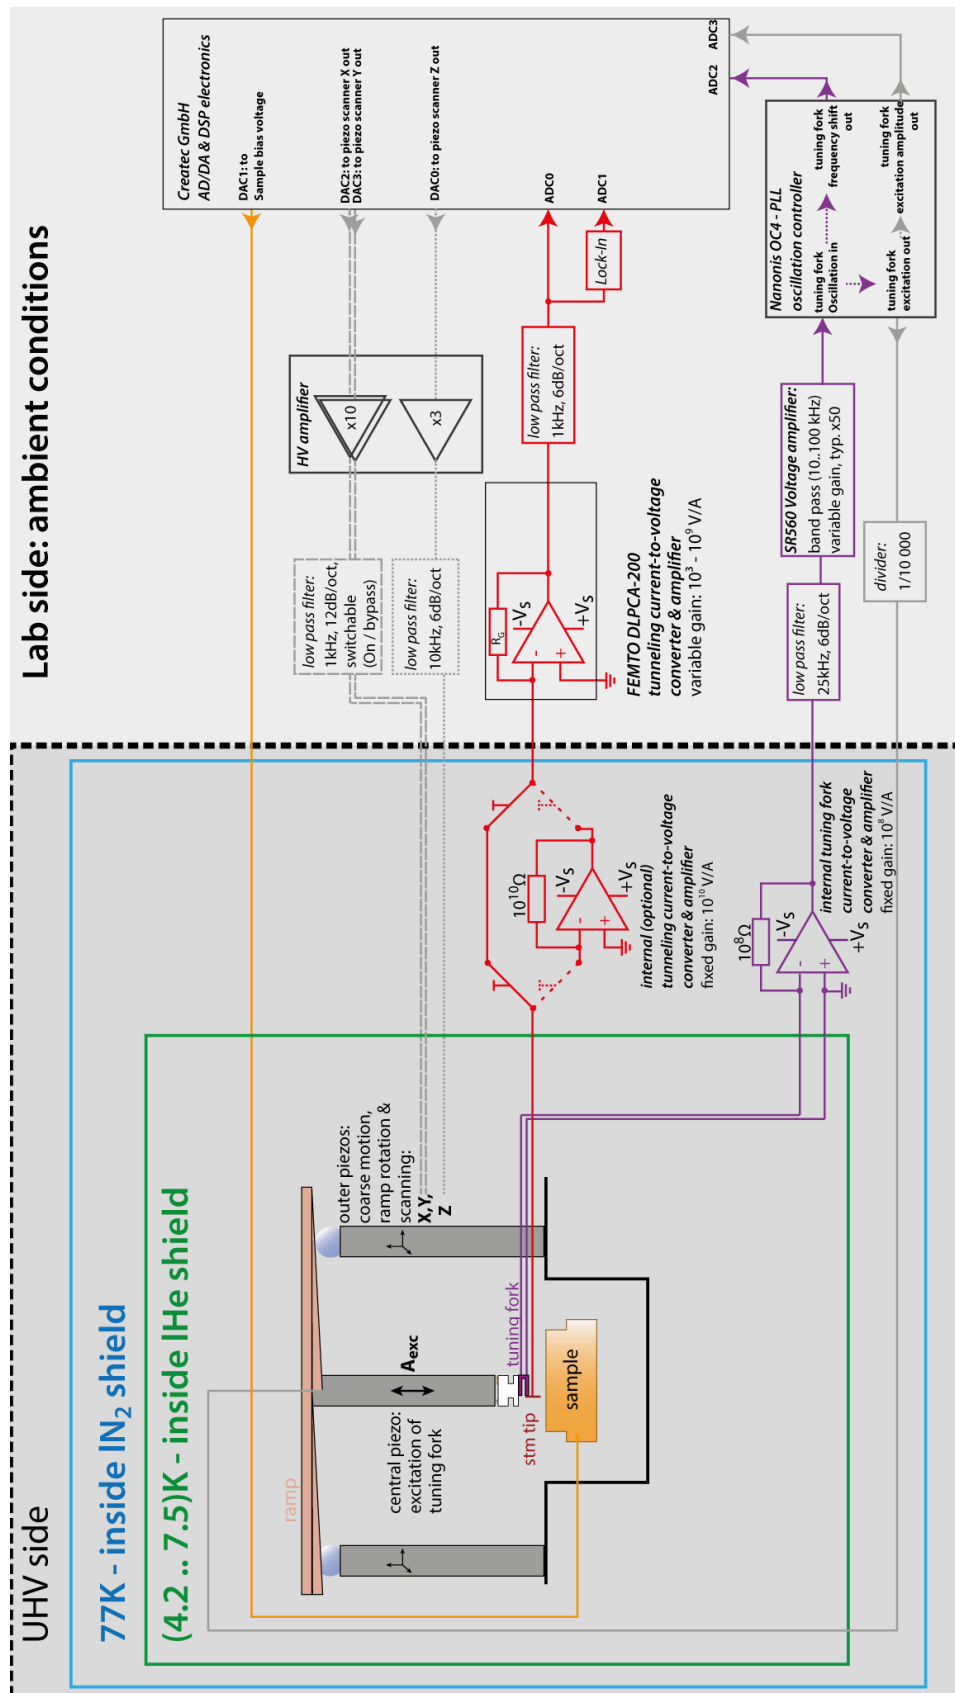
Lab side: ambient conditions

Createc GmbH
AD/DA & DSP electronics

DAC1: to Sample bias voltage

DAC2: to piezo scanner X out
DAC3: to piezo scanner Y out

DAC0: to piezo scanner Z out

ADC0

ADC1

ADC2

ADC3

Lock-In

Nanonis OC4 - PLL
oscillation controller

tuning fork Oscillation in

tuning fork frequency shift out

tuning fork excitation out

tuning fork excitation amplitude out

HV amplifier

x10

x3

low pass filter:
1kHz, 6dB/oct

low pass filter:
1kHz, 12dB/oct,
switchable
(On / bypass)

low pass filter:
10kHz, 6dB/oct

$R_G$

$-V_S$

$+V_S$

FEMTO DLPCA-200
tunneling current-to-voltage
converter & amplifier
variable gain: $10^3$ - $10^9$ V/A

SR560 Voltage amplifier:
band pass (10..100 kHz)
variable gain, typ. x50

low pass filter:
25kHz, 6dB/oct

divider:
1/10 000

UHV side

77K - inside $IN_2$ shield

(4.2 .. 7.5)K - inside lHe shield

$10^{10}\Omega$

$-V_S$

$+V_S$

internal (optional)
tunneling current-to-voltage
converter & amplifier
fixed gain: $10^{10}$ V/A

$10^8\Omega$

$-V_S$

$+V_S$

internal tuning fork
current-to-voltage
converter & amplifier
fixed gain: $10^8$ V/A

outer piezos:
coarse motion,
ramp rotation &
scanning:
X,Y,
Z

tuning fork

$A_{exc}$

sample

stm tip

ramp

central piezo:
excitation of
tuning fork